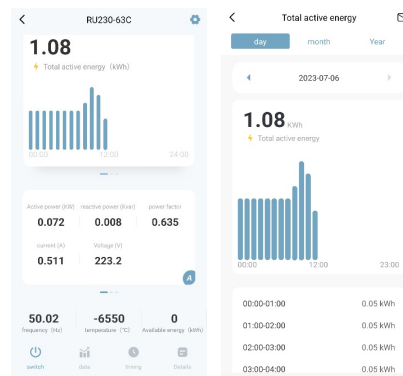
<
RU230-63C

1.08
Total active energy （kWh)

00:00
12:00
24:00

Active power (KW)
0.072
reactive power (Kvar)
0.008
power factor
0.635
current (A)
0.511
Voltage (V)
223.2

50.02
frequency（Hz）
-6550
temperature（℃）
0
Available energy（kWh）

switch
data
timing
Details

<
Total active energy

day
month
Year

2023-07-06

1.08 kWh
Total active energy

00:00
12:00
23:00

00:00-01:00
0.05 kWh
01:00-02:00
0.05 kWh
02:00-03:00
0.05 kWh
03:00-04:00
0.05 kWh